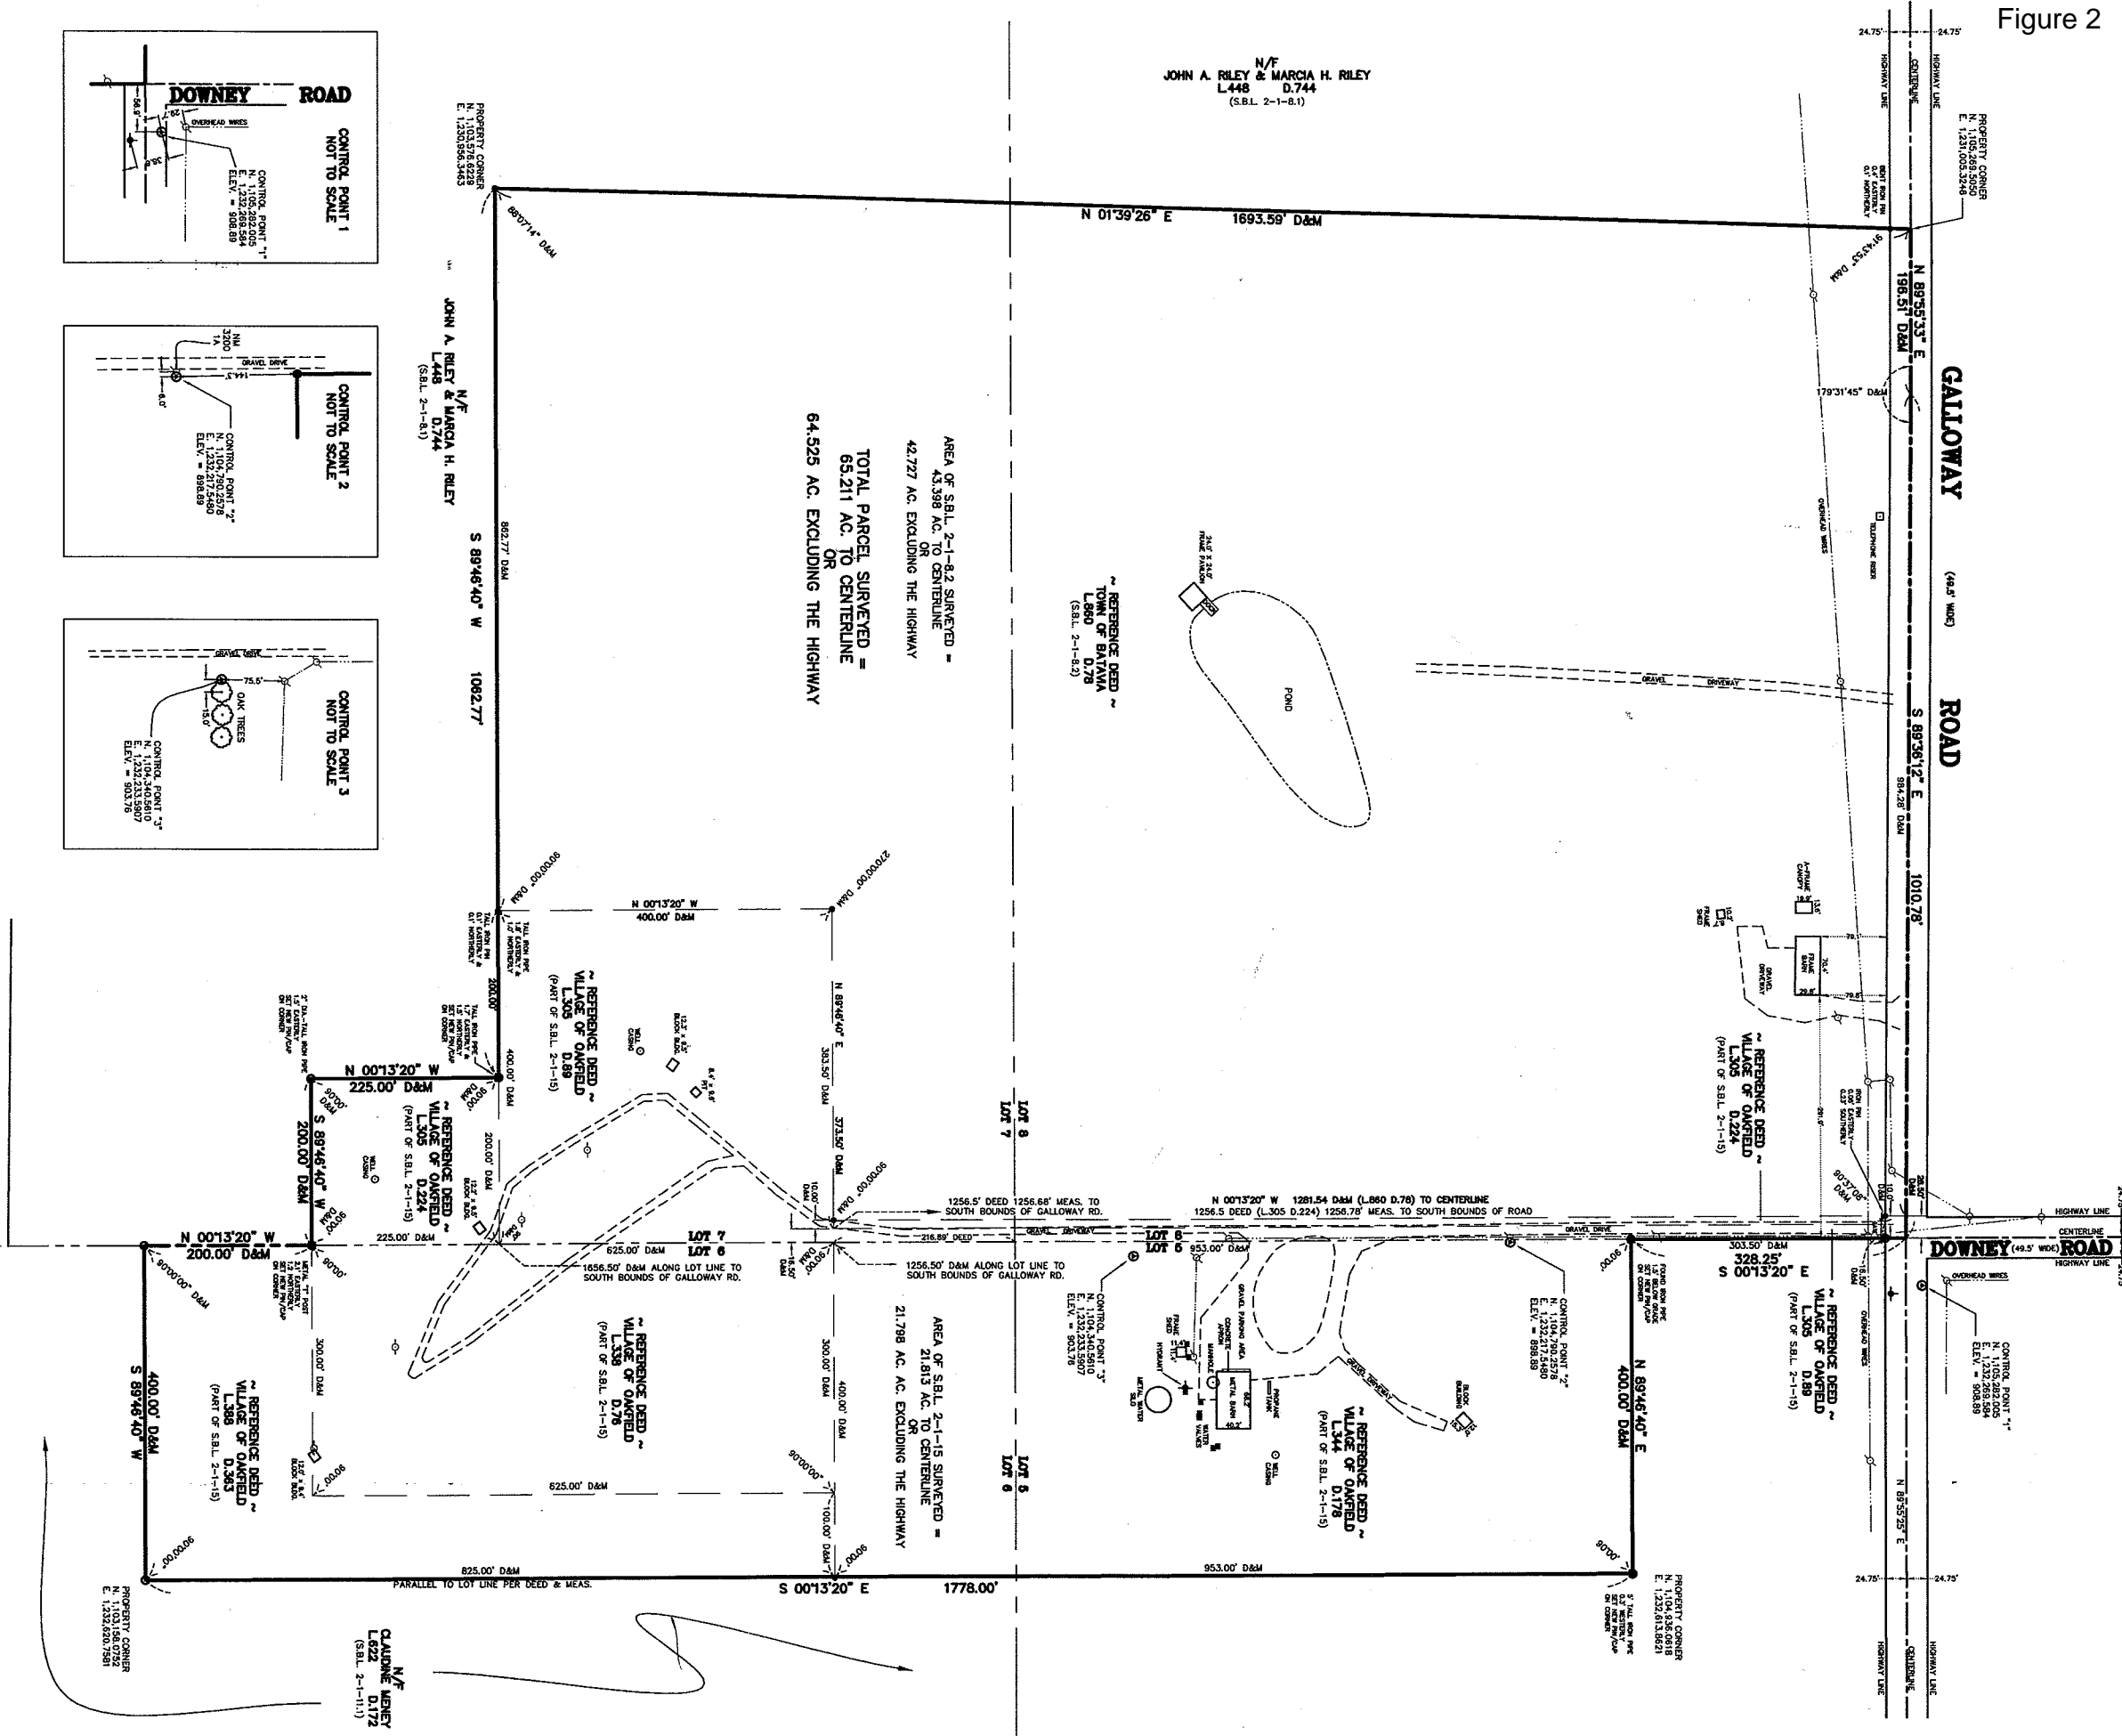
Figure 2

DOWNEY ROAD
CONTROL POINT 1
NOT TO SCALE
OVERHEAD WIRES
CONTROL POINT "1"
N. 1,105,282.005
E. 1,232,269.584
ELEV. = 908.89

CONTROL POINT 2
NOT TO SCALE
GRAVEL DRIVE
CONTROL POINT "2"
N. 1,104,790.2578
E. 1,232,217.5480
ELEV. = 898.89

CONTROL POINT 3
NOT TO SCALE
GRAVEL DRIVE
OAK TREES
CONTROL POINT "3"
N. 1,104,340.5610
E. 1,232,233.5907
ELEV. = 903.76

N/F
JOHN A. RILEY & MARCIA H. RILEY
L.448 D.744
(S.B.L. 2-1-8.1)

PROPERTY CORNER
N. 1,103,576.6228
E. 1,230,956.3463

N 01°39'26" E 1693.59' D&M

PROPERTY CORNER
N. 1,105,269.5050
E. 1,231,005.3246

N/F
JOHN A. RILEY & MARCIA H. RILEY
L.448 D.744
(S.B.L. 2-1-8.1)

S 89°46'40" W 1062.77'

AREA OF S.B.L. 2-1-8.2 SURVEYED =
43.398 AC. TO CENTERLINE
OR
42.727 AC. EXCLUDING THE HIGHWAY

TOTAL PARCEL SURVEYED =
65.211 AC. TO CENTERLINE
OR
64.525 AC. EXCLUDING THE HIGHWAY

~ REFERENCE DEED ~
TOWN OF BATAVIA
L.860 D.78
(S.B.L. 2-1-8.2)

POND

GALLOWAY ROAD
(49.5' WIDE)

N 89°55'33" E 196.51' D&M
179°31'45" D&M
S 89°36'12" E 984.28' D&M 1010.78'
GRAVEL DRIVEWAY
OVERHEAD WIRES
TELEPHONE RISER
FRAME BARN
GRAVEL DRIVEWAY

~ REFERENCE DEED ~
VILLAGE OF OAKFIELD
L.305 D.224
(PART OF S.B.L. 2-1-15)

N 00°13'20" W
400.00' D&M
N 89°46'40" E
383.50' D&M
373.50' D&M

~ REFERENCE DEED ~
VILLAGE OF OAKFIELD
L.305 D.89
(PART OF S.B.L. 2-1-15)

N 00°13'20" W
225.00' D&M
S 89°46'40" W
200.00' D&M

~ REFERENCE DEED ~
VILLAGE OF OAKFIELD
L.305 D.224
(PART OF S.B.L. 2-1-15)

LOT 8
LOT 7

N 00°13'20" W 1281.54 D&M (L.860 D.78) TO CENTERLINE
1256.5 DEED (L.305 D.224) 1256.78' MEAS. TO SOUTH BOUNDS OF ROAD
1256.5' DEED 1256.68' MEAS. TO SOUTH BOUNDS OF GALLOWAY RD.

N 00°13'20" W
200.00' D&M
225.00' D&M
625.00' D&M
LOT 7
LOT 6
LOT 8
LOT 5
953.00' D&M
1656.50' D&M ALONG LOT LINE TO SOUTH BOUNDS OF GALLOWAY RD.
1256.50' D&M ALONG LOT LINE TO SOUTH BOUNDS OF GALLOWAY RD.

303.50' D&M
328.25'
S 00°13'20" E

DOWNEY (49.5' WIDE) ROAD
HIGHWAY LINE
CENTERLINE

CONTROL POINT "3"
N. 1,104,340.5610
E. 1,232,233.5907
ELEV. = 903.76

CONTROL POINT "2"
N. 1,104,790.2578
E. 1,232,217.5480
ELEV. = 898.89

CONTROL POINT "1"
N. 1,105,282.005
E. 1,232,269.584
ELEV. = 908.89

~ REFERENCE DEED ~
VILLAGE OF OAKFIELD
L.305 D.89
(PART OF S.B.L. 2-1-15)

~ REFERENCE DEED ~
VILLAGE OF OAKFIELD
L.338 D.76
(PART OF S.B.L. 2-1-15)

AREA OF S.B.L. 2-1-15 SURVEYED =
21.813 AC. TO CENTERLINE
OR
21.798 AC. AC. EXCLUDING THE HIGHWAY

LOT 5
LOT 6

~ REFERENCE DEED ~
VILLAGE OF OAKFIELD
L.344 D.178
(PART OF S.B.L. 2-1-15)

N 89°46'40" E
400.00' D&M

S 89°46'40" W
400.00' D&M

~ REFERENCE DEED ~
VILLAGE OF OAKFIELD
L.388 D.363
(PART OF S.B.L. 2-1-15)

625.00' D&M
825.00' D&M
953.00' D&M
PARALLEL TO LOT LINE PER DEED & MEAS.
S 00°13'20" E 1778.00'

PROPERTY CORNER
N. 1,103,158.0752
E. 1,232,620.7581

PROPERTY CORNER
N. 1,104,936.0618
E. 1,232,613.8621

N/F
CLAUDINE MENEY
L.622 D.172
(S.B.L. 2-1-11.1)

N 89°55'25" E
24.75' 24.75'
HIGHWAY LINE CENTERLINE HIGHWAY LINE